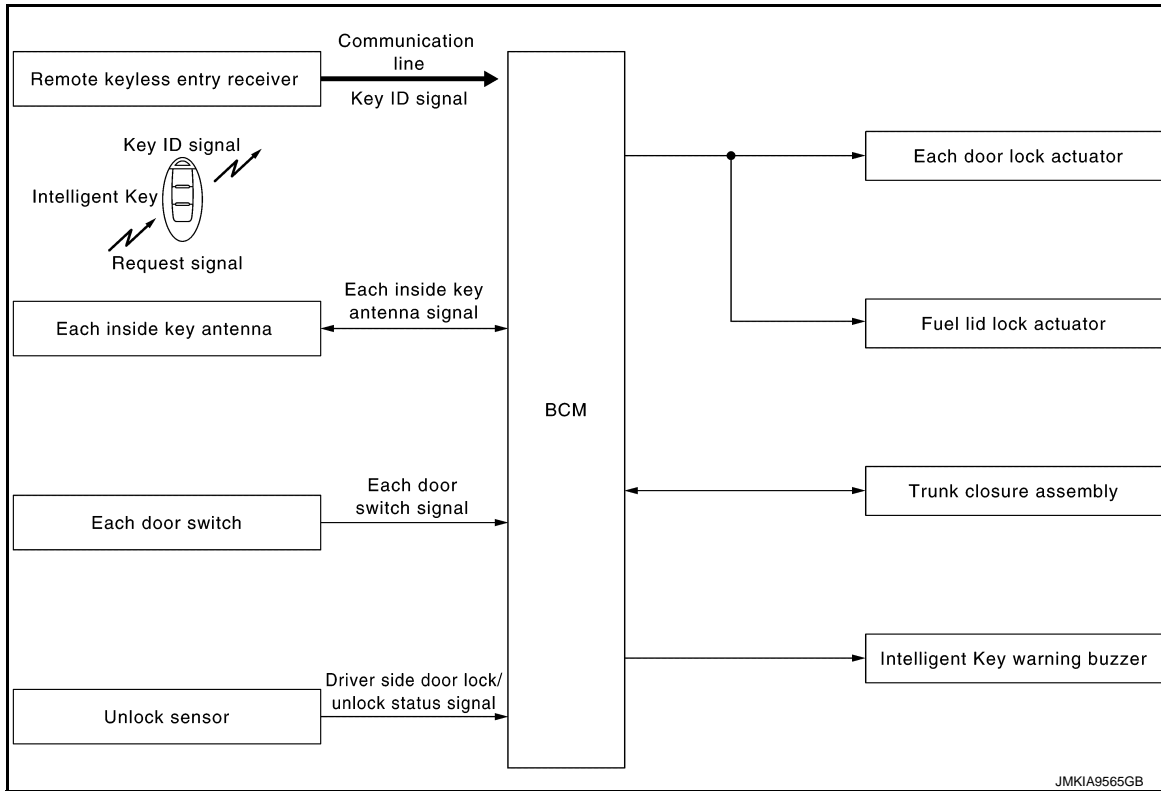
Remote keyless entry receiver

Communication line

Key ID signal

Key ID signal

Intelligent Key

Request signal

Each inside key antenna

Each inside key antenna signal

BCM

Each door switch

Each door switch signal

Unlock sensor

Driver side door lock/ unlock status signal

Each door lock actuator

Fuel lid lock actuator

Trunk closure assembly

Intelligent Key warning buzzer

JMKIA9565GB